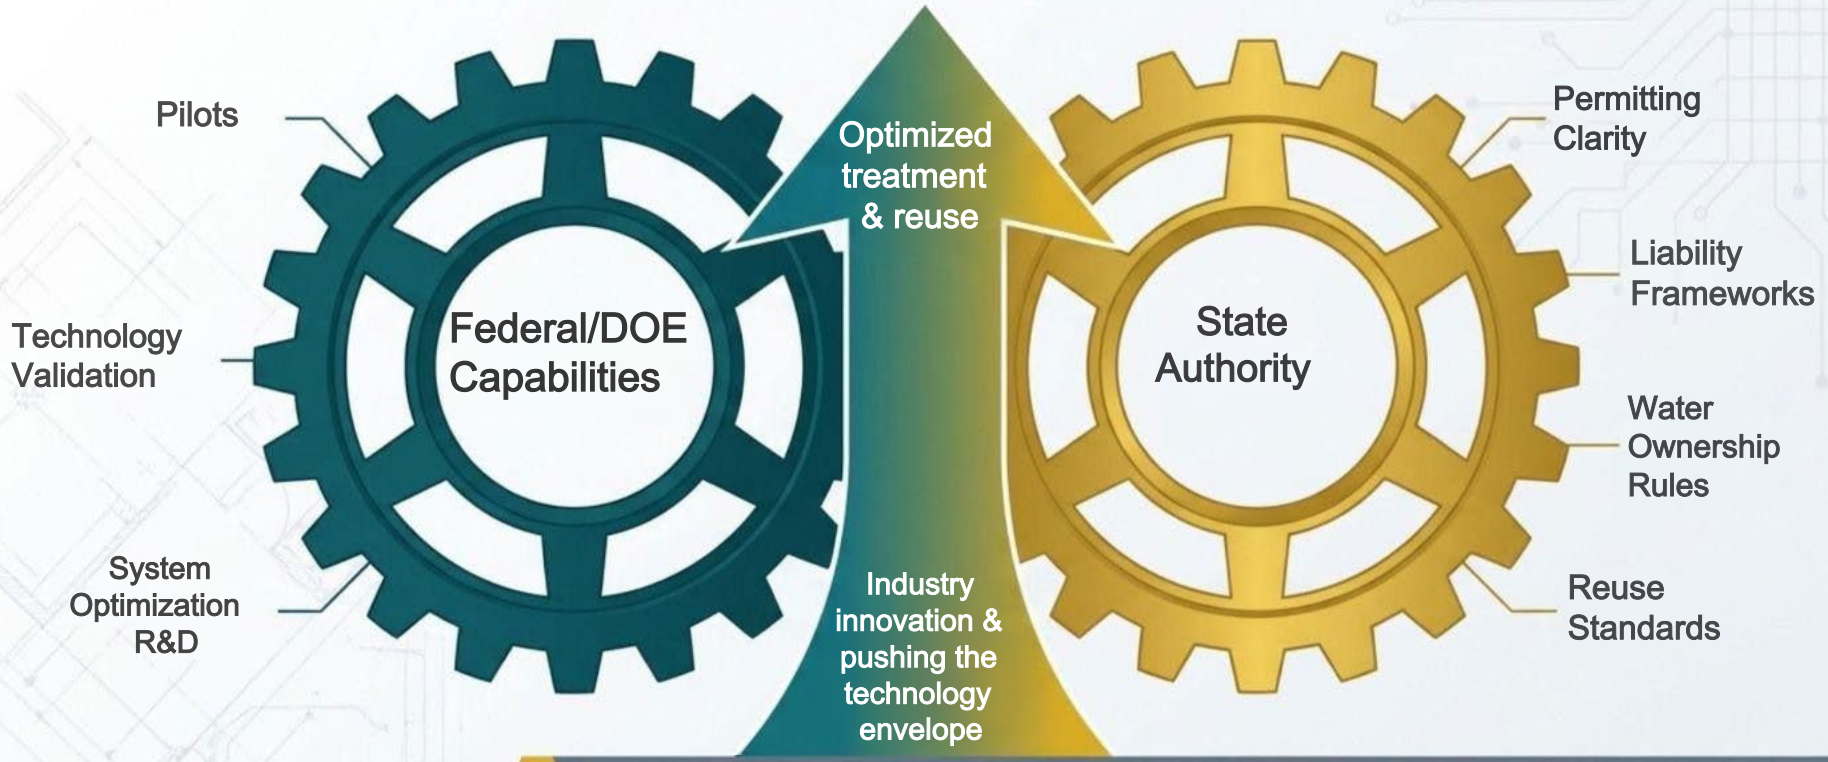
Pilots

Technology Validation

System Optimization R&D

Federal/DOE Capabilities

Optimized treatment & reuse

Industry innovation & pushing the technology envelope

State Authority

Permitting Clarity

Liability Frameworks

Water Ownership Rules

Reuse Standards